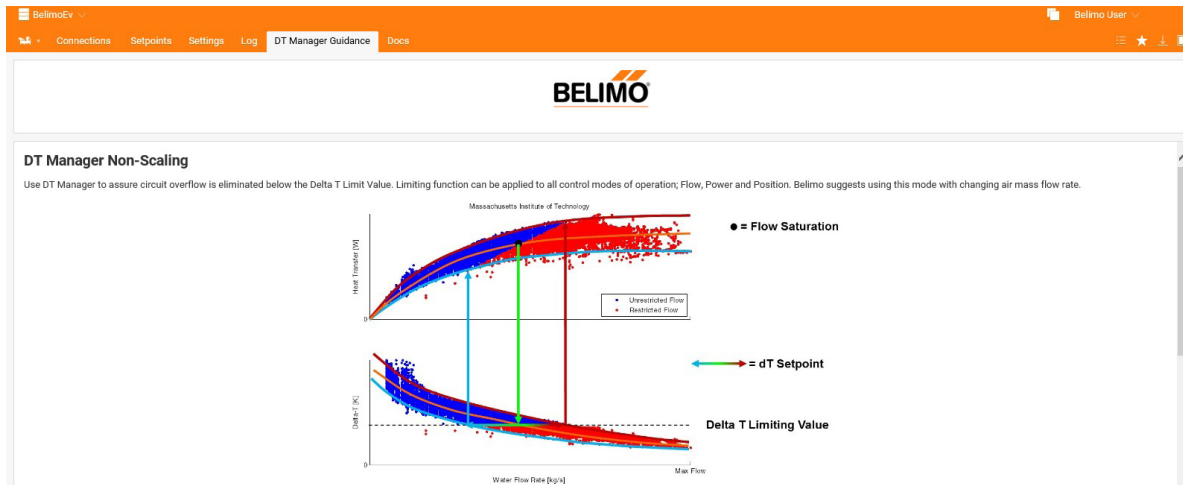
BelimoEv

Belimo User

Connections Setpoints Settings Log DT Manager Guidance Docs

BELIMO

DT Manager Non-Scaling

Use DT Manager to assure circuit overflow is eliminated below the Delta T Limit Value. Limiting function can be applied to all control modes of operation; Flow, Power and Position. Belimo suggests using this mode with changing air mass flow rate.

Massachusetts Institute of Technology

Heat Transfer [W]

0

Unrestricted Flow
Restricted Flow

● = Flow Saturation

= dT Setpoint

Delta-T [K]

0

Delta T Limiting Value

Water Flow Rate [kg/s]

Max Flow